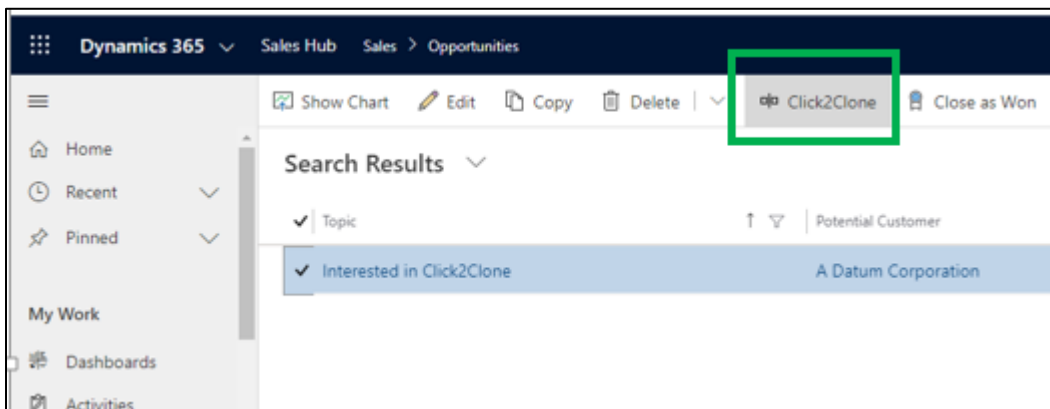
Dynamics 365 Sales Hub Sales > Opportunities

Show Chart Edit Copy Delete Click2Clone Close as Won

Home
Recent
Pinned

My Work
Dashboards
Activities

Search Results

| Topic | Potential Customer |
|---|---|
| Interested in Click2Clone | A Datum Corporation |